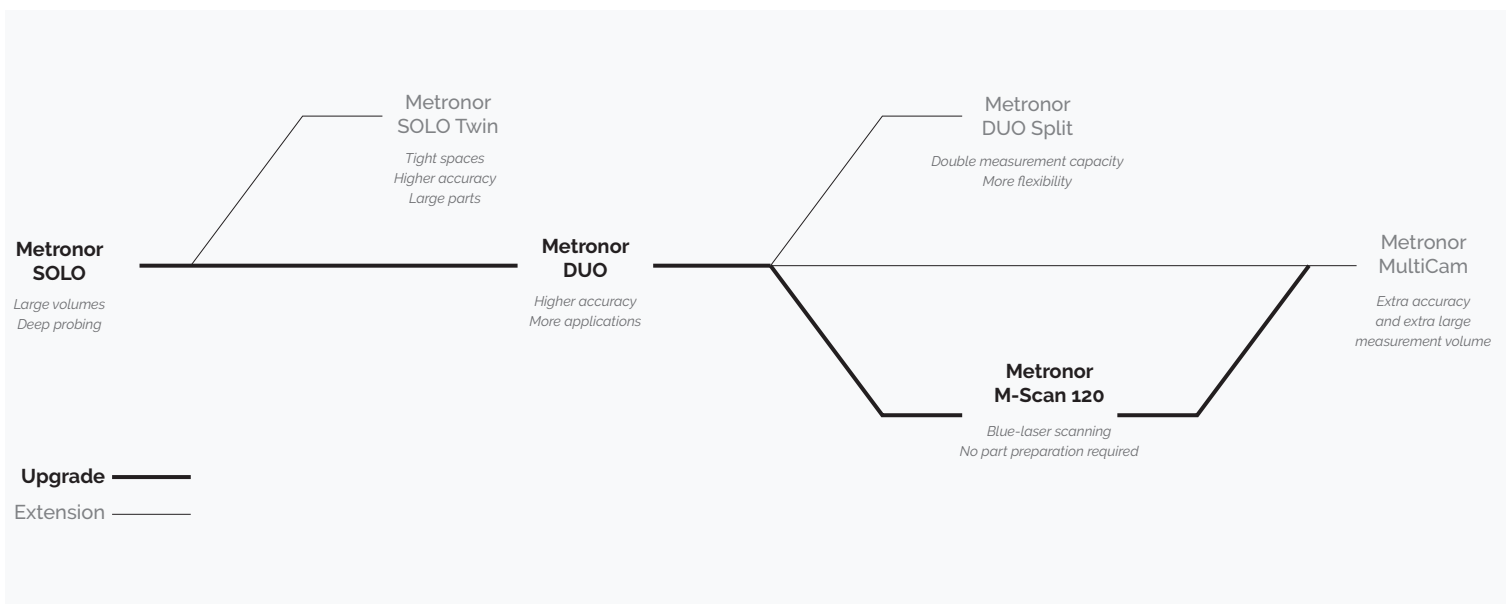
Metronor
SOLO

Large volumes
Deep probing

Metronor
SOLO Twin

Tight spaces
Higher accuracy
Large parts

Metronor
DUO

Higher accuracy
More applications

Metronor
DUO Split

Double measurement capacity
More flexibility

Metronor
M-Scan 120

Blue-laser scanning
No part preparation required

Metronor
MultiCam

Extra accuracy
and extra large
measurement volume

Upgrade
Extension